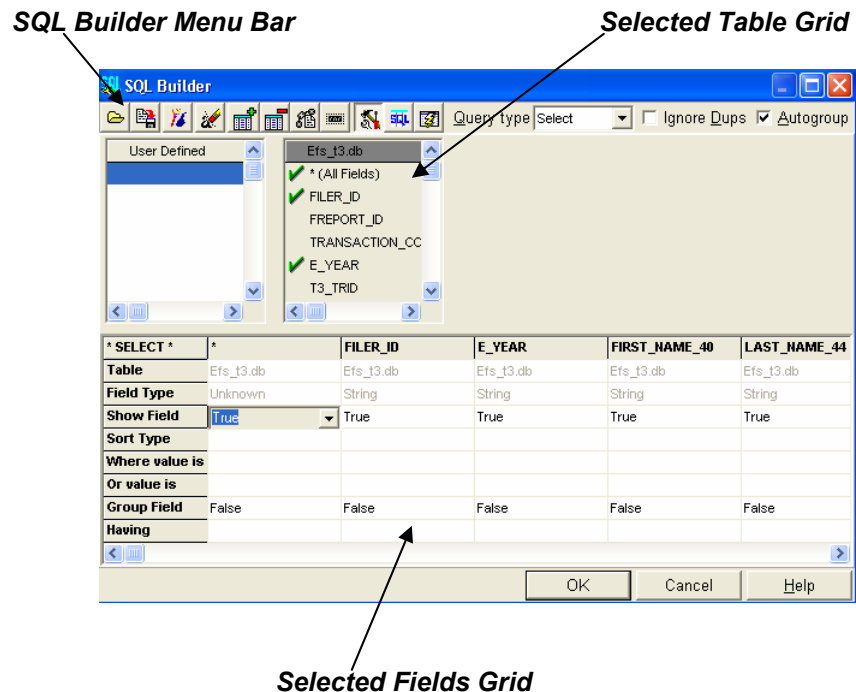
SQL Builder Menu Bar

Selected Table Grid

SQL Builder

Query type Select

Ignore Dups

Autogroup

User Defined

Efs_t3.db

* (All Fields)

FILER_ID

FREPORT_ID

TRANSACTION_CC

E_YEAR

T3_TRID

| * SELECT * | * | FILER_ID | E_YEAR | FIRST_NAME_40 | LAST_NAME_44 |
|---|---|---|---|---|---|
| Table | Efs_t3.db | Efs_t3.db | Efs_t3.db | Efs_t3.db | Efs_t3.db |
| Field Type | Unknown | String | String | String | String |
| Show Field | True | True | True | True | True |
| Sort Type | | | | | |
| Where value is | | | | | |
| Or value is | | | | | |
| Group Field | False | False | False | False | False |
| Having | | | | | |

OK

Cancel

Help

Selected Fields Grid